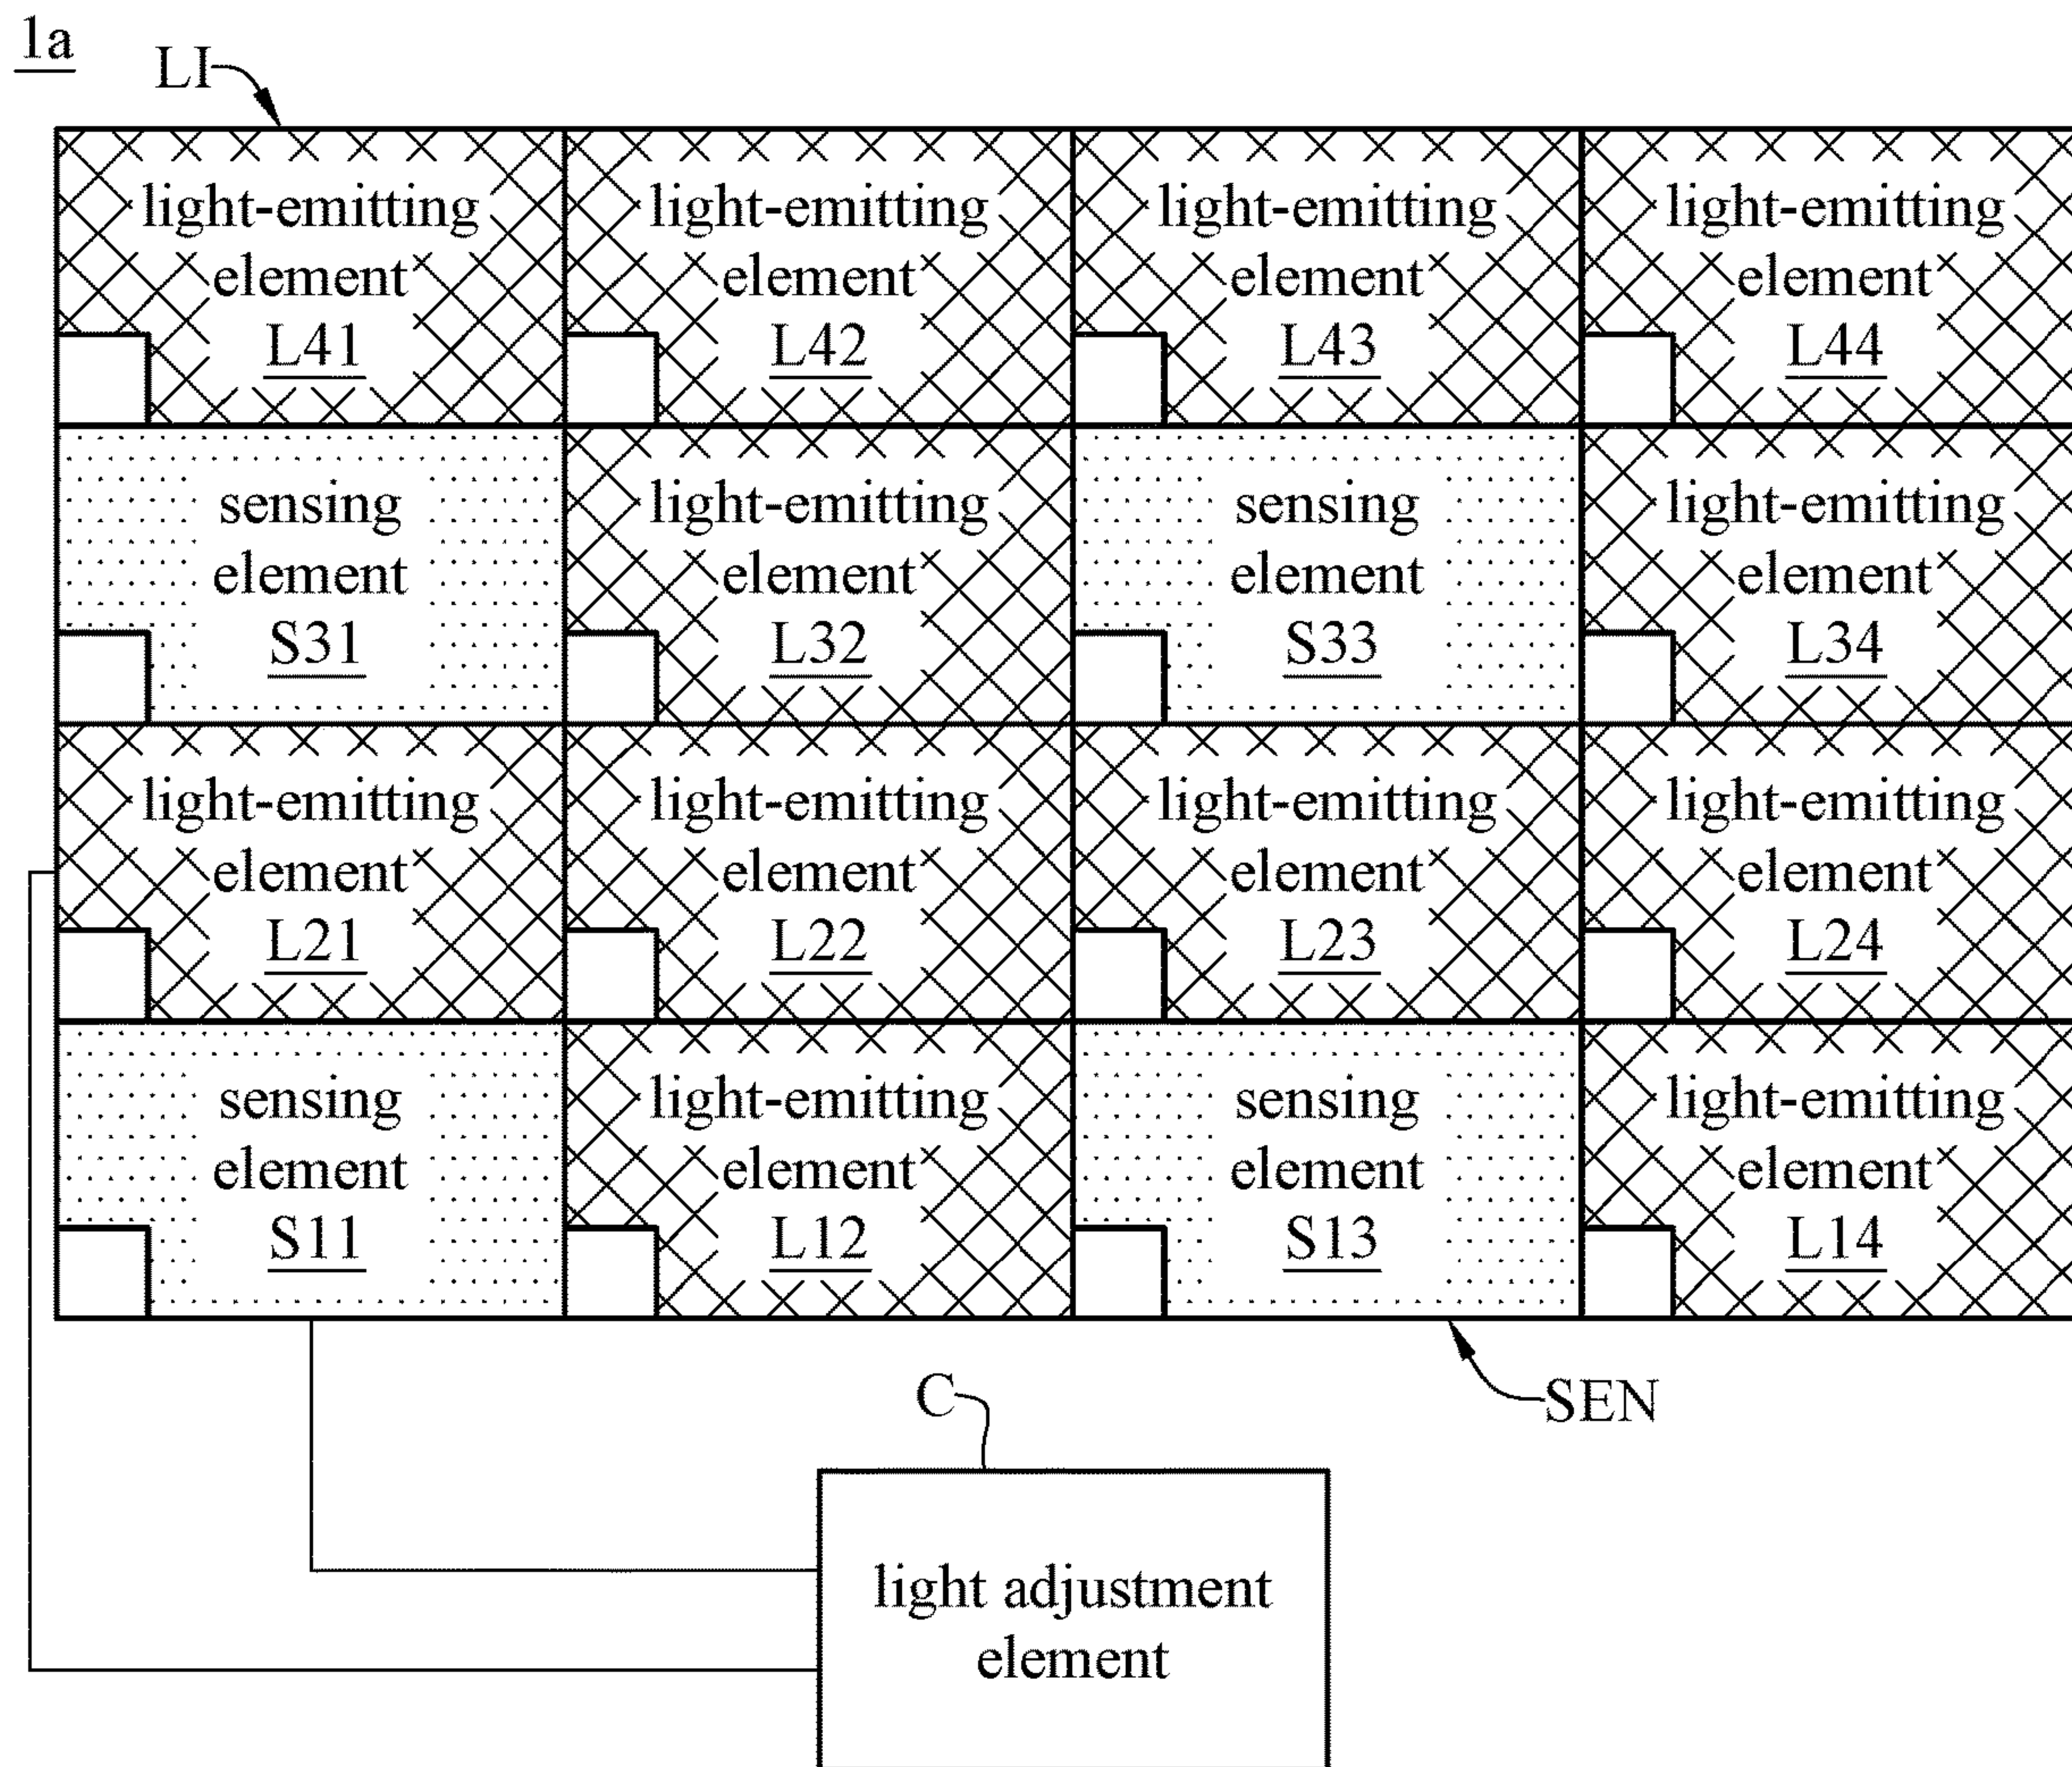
1a

LI

light-emitting element L41

light-emitting element L42

light-emitting element L43

light-emitting element L44

sensing element S31

light-emitting element L32

sensing element S33

light-emitting element L34

light-emitting element L21

light-emitting element L22

light-emitting element L23

light-emitting element L24

sensing element S11

light-emitting element L12

sensing element S13

light-emitting element L14

C

SEN

light adjustment element